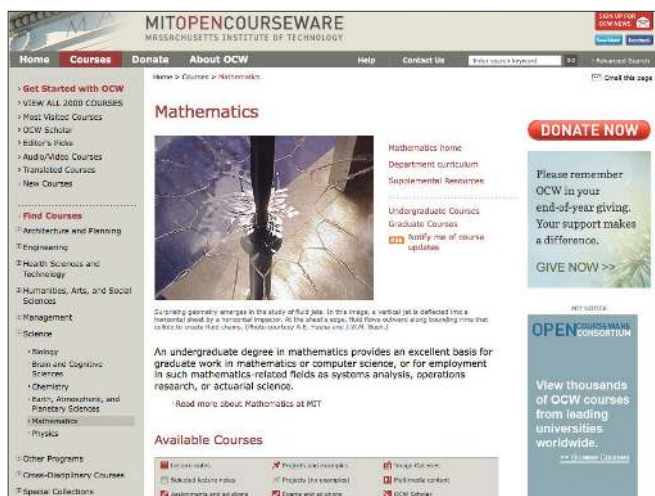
MITOPENCOURSEWARE
MASSACHUSETTS INSTITUTE OF TECHNOLOGY

SIGN UP FOR OCW NEWS

Home Courses Donate About OCW Help Contact Us Enter search keyword Go Advanced Search

Home > Courses > Mathematics

Email this page

› Get Started with OCW
› VIEW ALL 2000 COURSES
› Most Visited Courses
› OCW Scholar
› Editor's Picks
› Audio/Video Courses
› Translated Courses
› New Courses

› Find Courses
Architecture and Planning
Engineering
Health Sciences and Technology
Humanities, Arts, and Social Sciences
Management
Science
› Biology
Brain and Cognitive Sciences
› Chemistry
Earth, Atmospheric, and Planetary Sciences
› Mathematics
› Physics
Other Programs
Cross-Disciplinary Courses
Special Collections

Mathematics

Mathematics home
Department curriculum
Supplemental Resources

Undergraduate Courses
Graduate Courses
RSS Notify me of course updates

Surprising geometry emerges in the study of fluid jets. In this image, a vertical jet is deflected into a horizontal sheet by a horizontal impactor. At the sheet's edge, fluid flows outward along bounding rims that collide to create fluid chains. (Photo courtesy A.E. Hosoi and J.W.M. Bush.)

An undergraduate degree in mathematics provides an excellent basis for graduate work in mathematics or computer science, or for employment in such mathematics-related fields as systems analysis, operations research, or actuarial science.

Read more about Mathematics at MIT

Available Courses

Lecture notes
Selected lecture notes
Assignments and solutions
Projects and examples
Projects (no examples)
Exams and solutions
Image Galleries
Multimedia content
OCW Scholar

DONATE NOW

Please remember OCW in your end-of-year giving. Your support makes a difference.

GIVE NOW >>

OPEN COURSEWARE CONSORTIUM

View thousands of OCW courses from leading universities worldwide.

>> Browse Courses